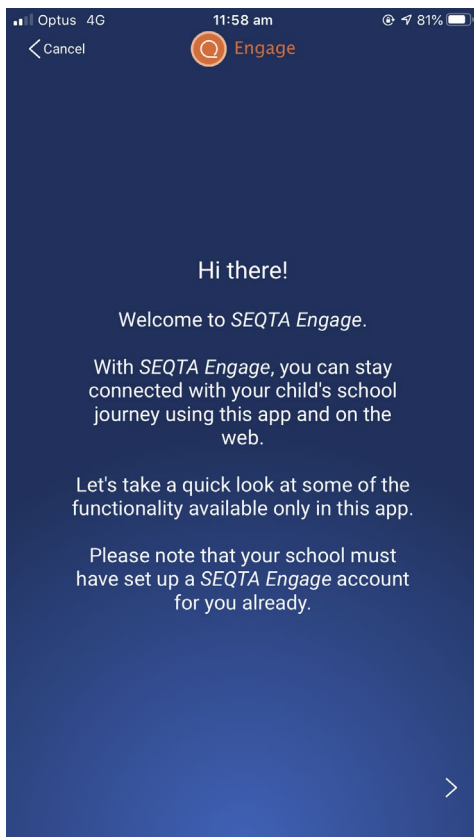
Optus 4G 11:58 am 81%

Cancel

Engage

Hi there!

Welcome to SEQTA Engage.

With SEQTA Engage, you can stay connected with your child's school journey using this app and on the web.

Let's take a quick look at some of the functionality available only in this app.

Please note that your school must have set up a SEQTA Engage account for you already.